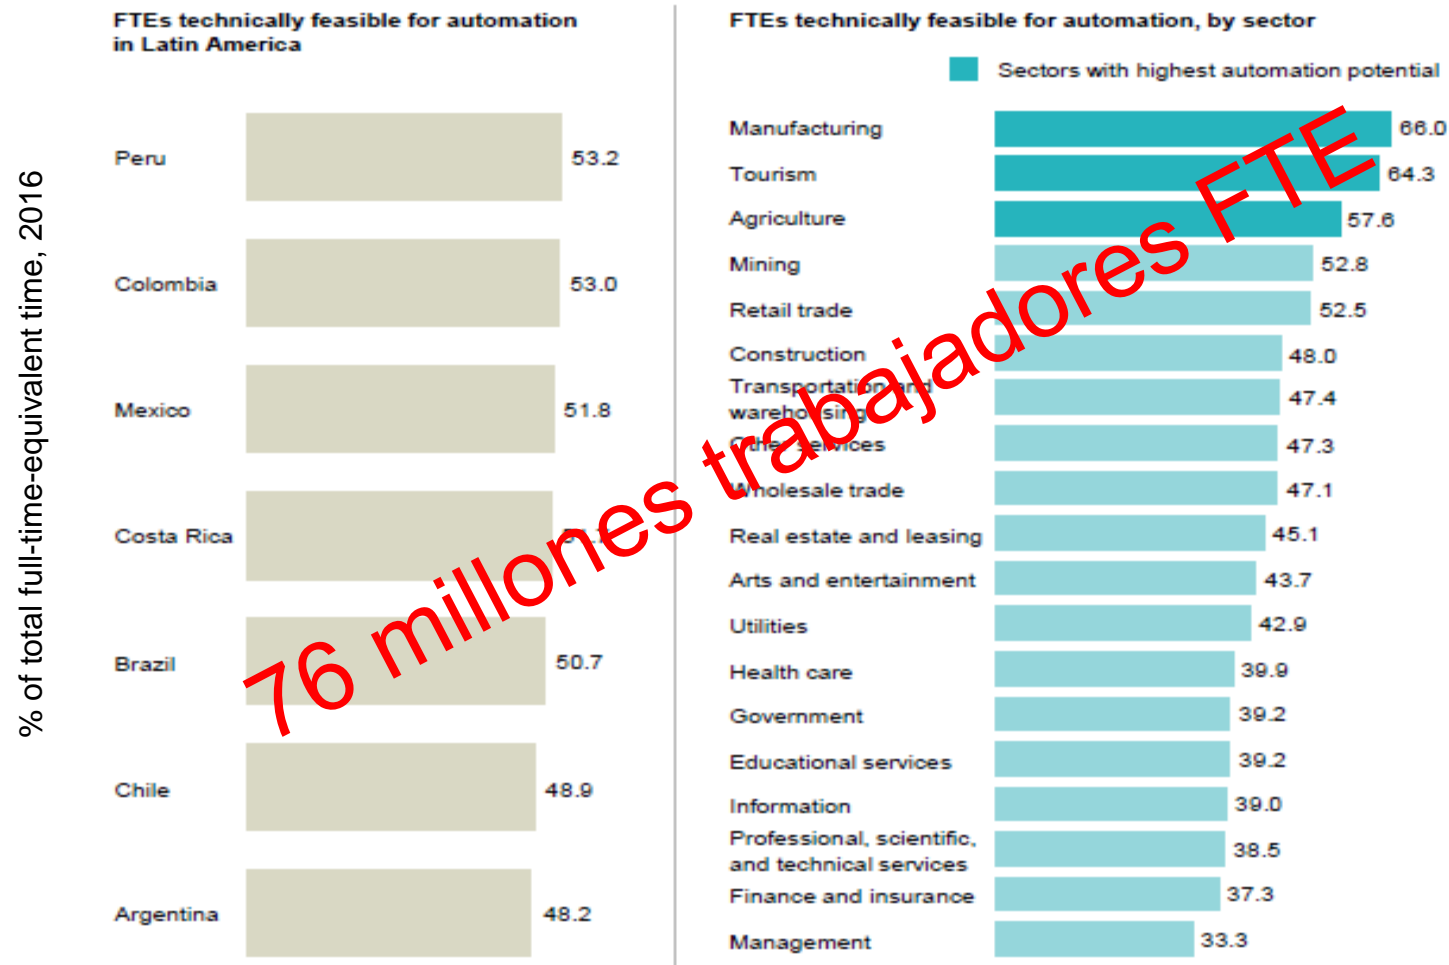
% of total full-time-equivalent time, 2016

FTEs technically feasible for automation in Latin America

Peru 53.2
Colombia 53.0
Mexico 51.8
Costa Rica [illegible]
Brazil 50.7
Chile 48.9
Argentina 48.2

FTEs technically feasible for automation, by sector

Sectors with highest automation potential

Manufacturing 66.0
Tourism 64.3
Agriculture 57.6
Mining 52.8
Retail trade 52.5
Construction 48.0
Transportation and warehousing 47.4
Other services 47.3
Wholesale trade 47.1
Real estate and leasing 45.1
Arts and entertainment 43.7
Utilities 42.9
Health care 39.9
Government 39.2
Educational services 39.2
Information 39.0
Professional, scientific, and technical services 38.5
Finance and insurance 37.3
Management 33.3

76 millones trabajadores FTE